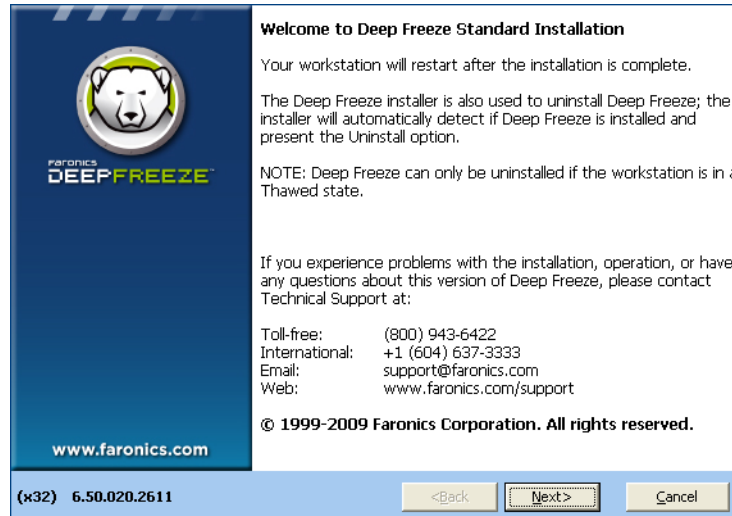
Faronics
DEEPFREEZE

www.faronics.com

Welcome to Deep Freeze Standard Installation

Your workstation will restart after the installation is complete.

The Deep Freeze installer is also used to uninstall Deep Freeze; the installer will automatically detect if Deep Freeze is installed and present the Uninstall option.

NOTE: Deep Freeze can only be uninstalled if the workstation is in a Thawed state.

If you experience problems with the installation, operation, or have any questions about this version of Deep Freeze, please contact Technical Support at:

| | |
|---|---|
| Toll-free: | (800) 943-6422 |
| International: | +1 (604) 637-3333 |
| Email: | support@faronics.com |
| Web: | www.faronics.com/support |

© 1999-2009 Faronics Corporation. All rights reserved.

(x32) 6.50.020.2611

<Back Next> Cancel